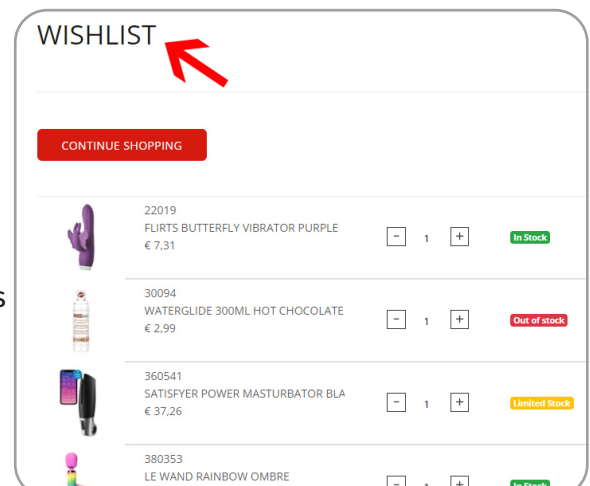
WISHLIST

CONTINUE SHOPPING

22019
FLIRTS BUTTERFLY VIBRATOR PURPLE
€ 7,31
− 1 +
In Stock

30094
WATERGLIDE 300ML HOT CHOCOLATE
€ 2,99
− 1 +
Out of stock

360541
SATISFYER POWER MASTURBATOR BLA
€ 37,26
− 1 +
Limited Stock

380353
LE WAND RAINBOW OMBRE
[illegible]